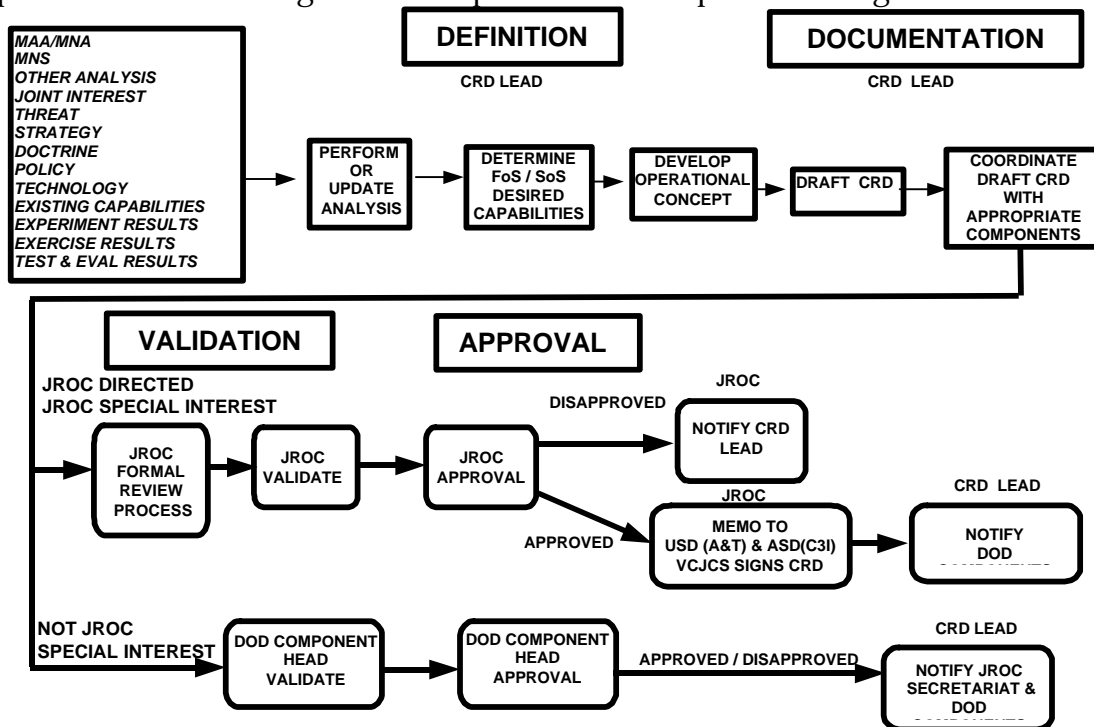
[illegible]

MAA/MNA
MNS
OTHER ANALYSIS
JOINT INTEREST
THREAT
STRATEGY
DOCTRINE
POLICY
TECHNOLOGY
EXISTING CAPABILITIES
EXPERIMENT RESULTS
EXERCISE RESULTS
TEST & EVAL RESULTS

DEFINITION

CRD LEAD

DOCUMENTATION

CRD LEAD

PERFORM OR UPDATE ANALYSIS

DETERMINE FoS / SoS DESIRED CAPABILITIES

DEVELOP OPERATIONAL CONCEPT

DRAFT CRD

COORDINATE DRAFT CRD WITH APPROPRIATE COMPONENTS

VALIDATION

APPROVAL

JROC DIRECTED
JROC SPECIAL INTEREST

JROC FORMAL REVIEW PROCESS

JROC VALIDATE

JROC APPROVAL

DISAPPROVED

JROC

NOTIFY CRD LEAD

JROC

APPROVED

MEMO TO USD (A&T) & ASD(C3I) VCJCS SIGNS CRD

CRD LEAD

NOTIFY DOD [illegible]

NOT JROC SPECIAL INTEREST

DOD COMPONENT HEAD VALIDATE

DOD COMPONENT HEAD APPROVAL

APPROVED / DISAPPROVED

CRD LEAD

NOTIFY JROC SECRETARIAT & DOD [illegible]